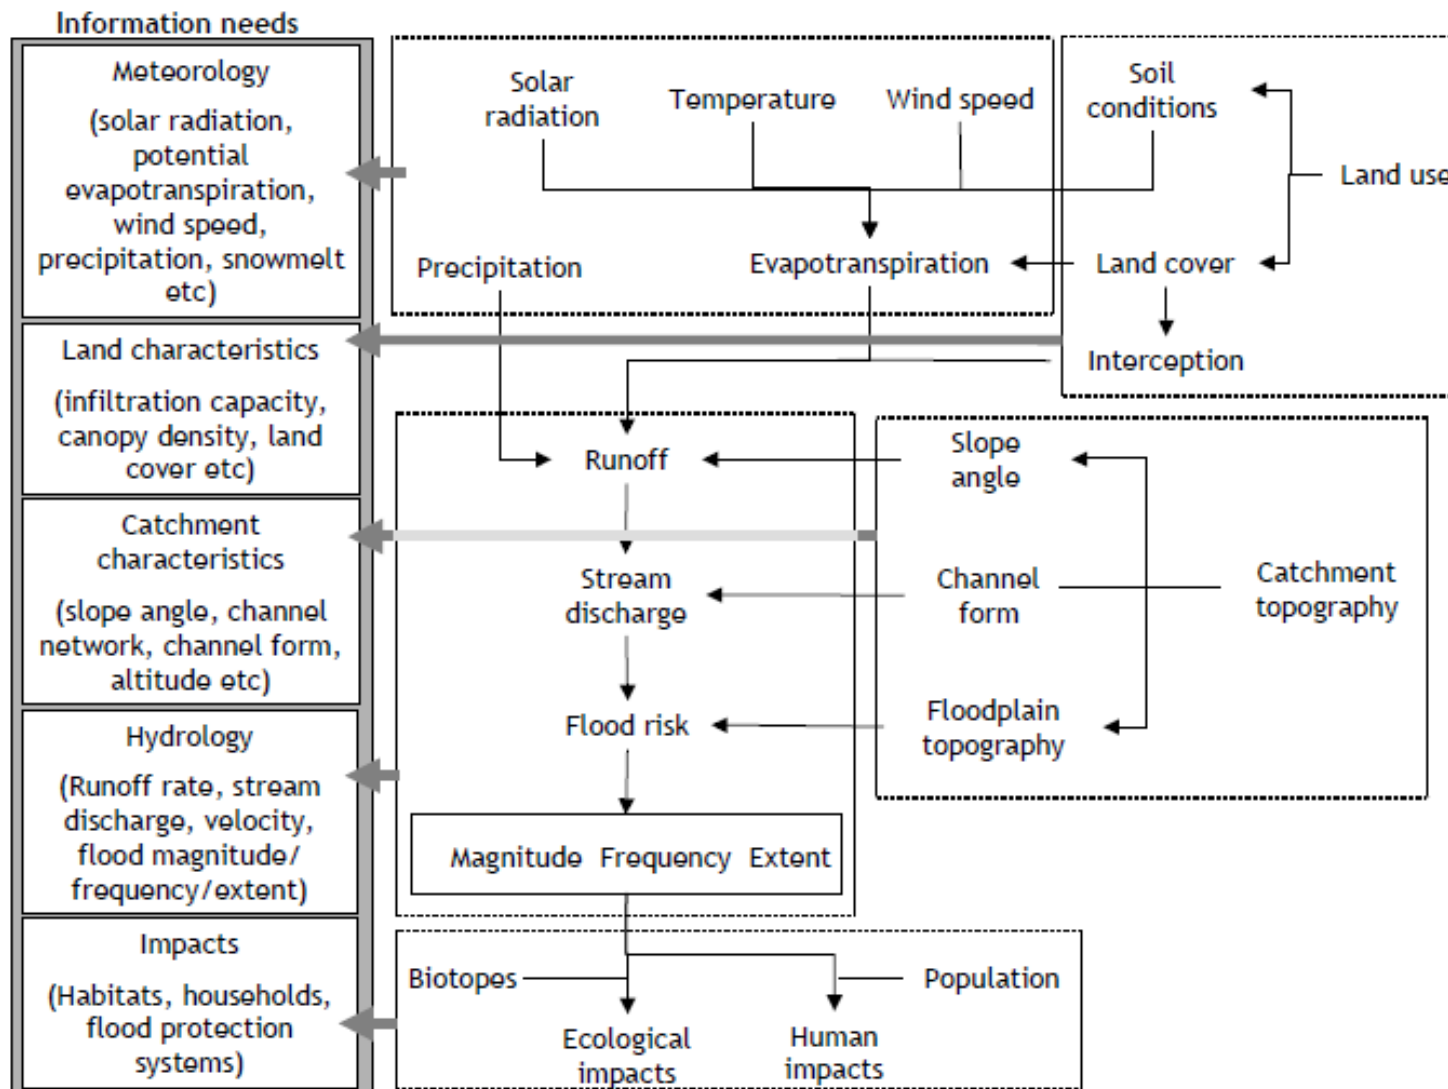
Information needs

Meteorology

(solar radiation, potential evapotranspiration, wind speed, precipitation, snowmelt etc)

Land characteristics

(infiltration capacity, canopy density, land cover etc)

Catchment characteristics

(slope angle, channel network, channel form, altitude etc)

Hydrology

(Runoff rate, stream discharge, velocity, flood magnitude/ frequency/extent)

Impacts

(Habitats, households, flood protection systems)

Solar radiation

Temperature

Wind speed

Soil conditions

Land use

Precipitation

Evapotranspiration

Land cover

Interception

Runoff

Slope angle

Stream discharge

Channel form

Catchment topography

Flood risk

Floodplain topography

Magnitude Frequency Extent

Biotopes

Population

Ecological impacts

Human impacts